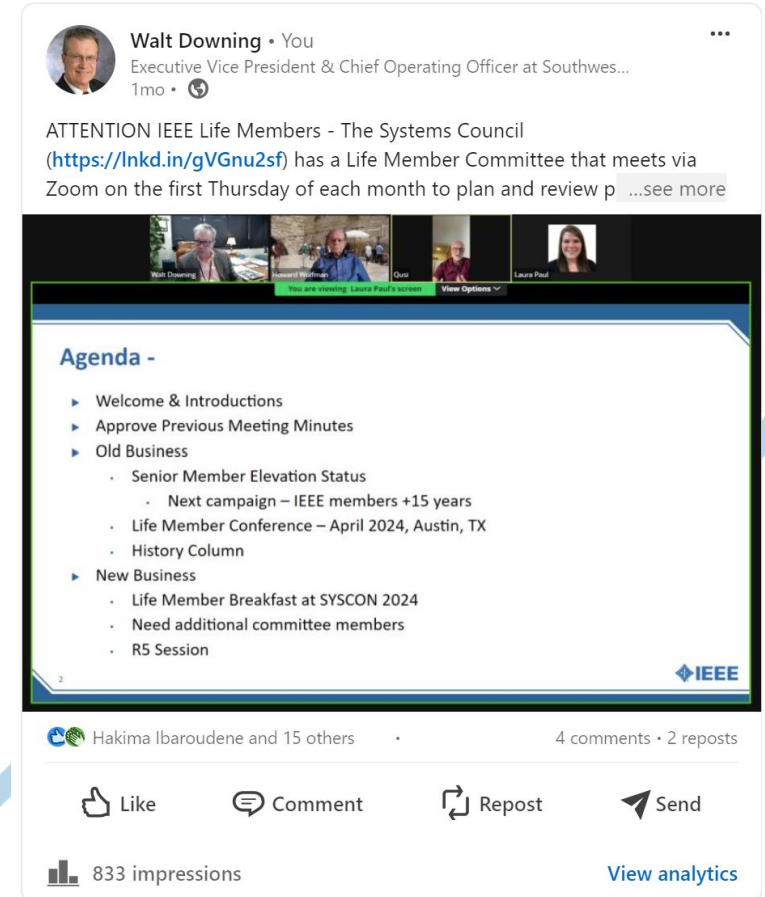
Walt Downing • You
Executive Vice President & Chief Operating Officer at Southwes...
1mo •

ATTENTION IEEE Life Members - The Systems Council (https://lnkd.in/gVGnu2sf) has a Life Member Committee that meets via Zoom on the first Thursday of each month to plan and review p ...see more

Walt Downing
Howard Wolfman
Qusi
Laura Paul
You are viewing Laura Paul's screen
View Options

Agenda -

Welcome & Introductions
Approve Previous Meeting Minutes
Old Business
Senior Member Elevation Status
Next campaign – IEEE members +15 years
Life Member Conference – April 2024, Austin, TX
History Column
New Business
Life Member Breakfast at SYSCON 2024
Need additional committee members
R5 Session

2
IEEE

Hakima Ibaroudene and 15 others
4 comments • 2 reposts

Like
Comment
Repost
Send

833 impressions
View analytics